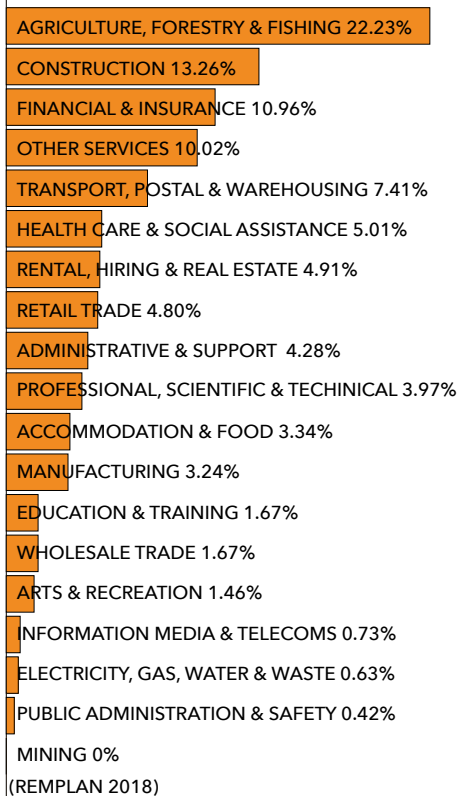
AGRICULTURE, FORESTRY & FISHING 22.23%
CONSTRUCTION 13.26%
FINANCIAL & INSURANCE 10.96%
OTHER SERVICES 10.02%
TRANSPORT, POSTAL & WAREHOUSING 7.41%
HEALTH CARE & SOCIAL ASSISTANCE 5.01%
RENTAL, HIRING & REAL ESTATE 4.91%
RETAIL TRADE 4.80%
ADMINISTRATIVE & SUPPORT 4.28%
PROFESSIONAL, SCIENTIFIC & TECHINICAL 3.97%
ACCOMMODATION & FOOD 3.34%
MANUFACTURING 3.24%
EDUCATION & TRAINING 1.67%
WHOLESALE TRADE 1.67%
ARTS & RECREATION 1.46%
INFORMATION MEDIA & TELECOMS 0.73%
ELECTRICITY, GAS, WATER & WASTE 0.63%
PUBLIC ADMINISTRATION & SAFETY 0.42%
MINING 0%
(REMPLAN 2018)